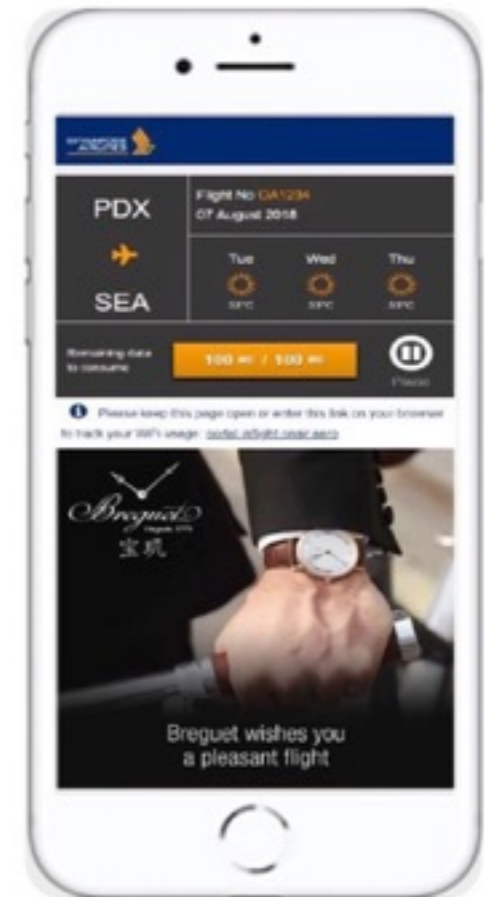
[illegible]

PDX

SEA

Flight No OA1234
07 August 2018

Tue
Wed
Thu

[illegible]
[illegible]
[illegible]

Remaining data to consume

100 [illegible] / 100 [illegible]

Pause

Please keep this page open or enter this link on your browser to track your WiFi usage: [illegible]

Breguet
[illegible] 1775
宝玑

Breguet wishes you a pleasant flight